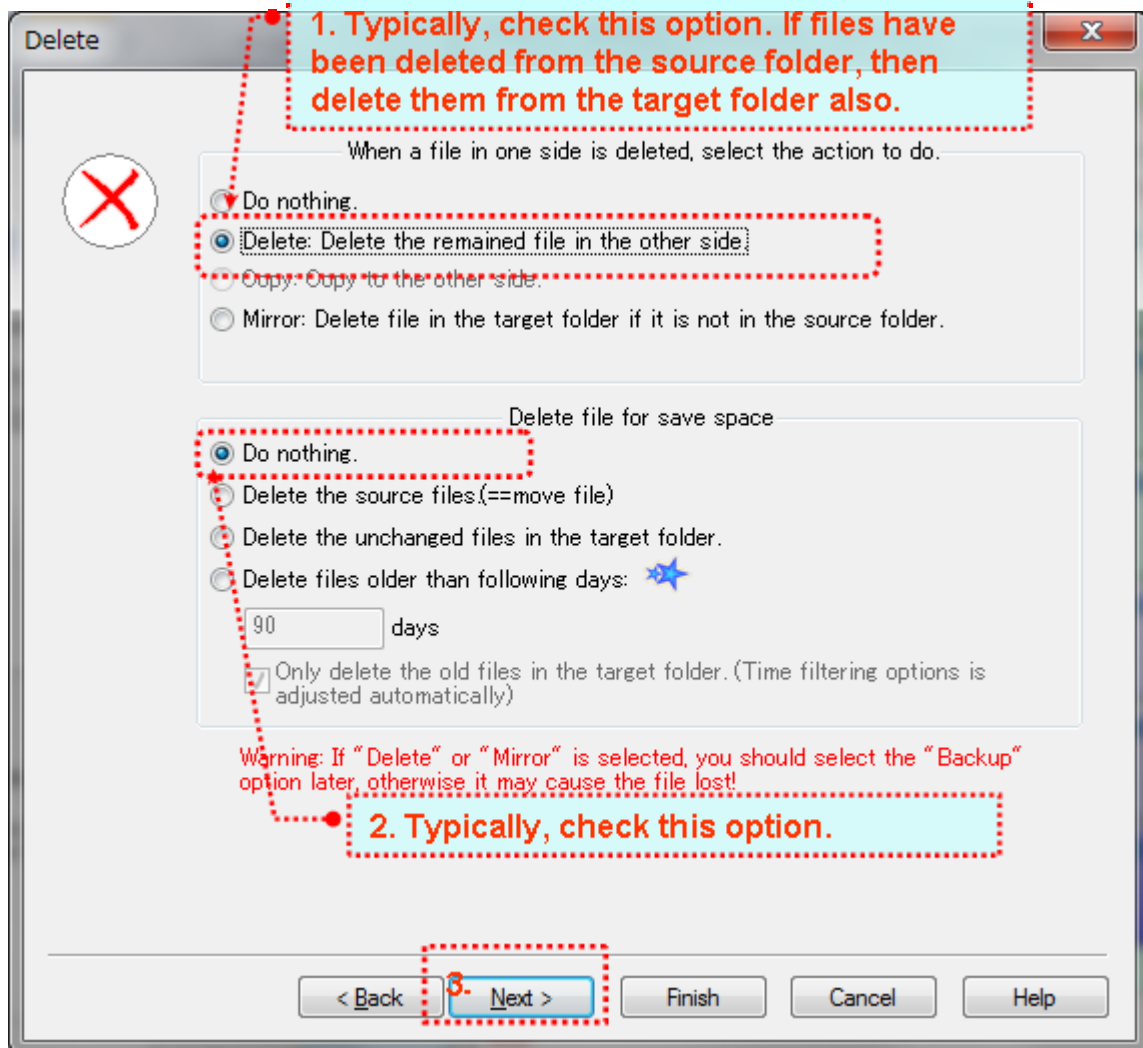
Delete

1. Typically, check this option. If files have been deleted from the source folder, then delete them from the target folder also.

When a file in one side is deleted, select the action to do.

Do nothing.

Delete: Delete the remained file in the other side.

Copy: Copy to the other side.

Mirror: Delete file in the target folder if it is not in the source folder.

Delete file for save space

Do nothing.

Delete the source files.(==move file)

Delete the unchanged files in the target folder.

Delete files older than following days:

90 days

Only delete the old files in the target folder. (Time filtering options is adjusted automatically)

Warning: If "Delete" or "Mirror" is selected, you should select the "Backup" option later, otherwise it may cause the file lost!

2. Typically, check this option.

3.

< Back Next > Finish Cancel Help